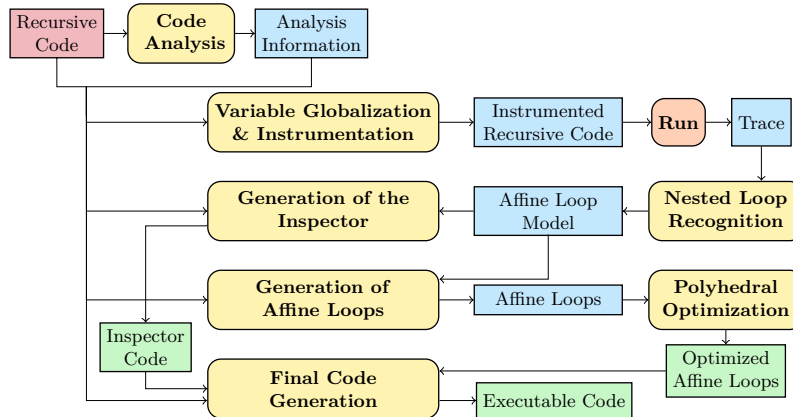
Recursive Code

Code Analysis

Analysis Information

Variable Globalization & Instrumentation

Instrumented Recursive Code

Run

Trace

Generation of the Inspector

Affine Loop Model

Nested Loop Recognition

Generation of Affine Loops

Affine Loops

Polyhedral Optimization

Inspector Code

Optimized Affine Loops

Final Code Generation

Executable Code